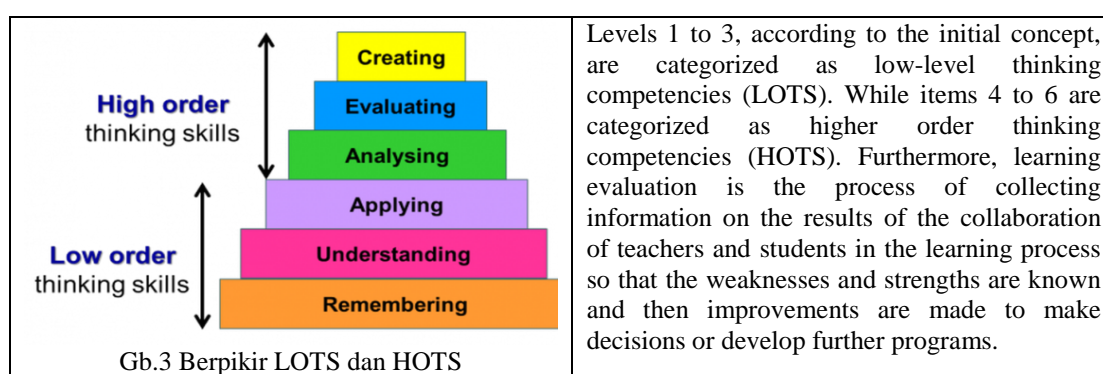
High order thinking skills

Low order thinking skills

Creating

Evaluating

Analysing

Applying

Understanding

Remembering

Gb.3 Berpikir LOTS dan HOTS

Levels 1 to 3, according to the initial concept, are categorized as low-level thinking competencies (LOTS). While items 4 to 6 are categorized as higher order thinking competencies (HOTS). Furthermore, learning evaluation is the process of collecting information on the results of the collaboration of teachers and students in the learning process so that the weaknesses and strengths are known and then improvements are made to make decisions or develop further programs.